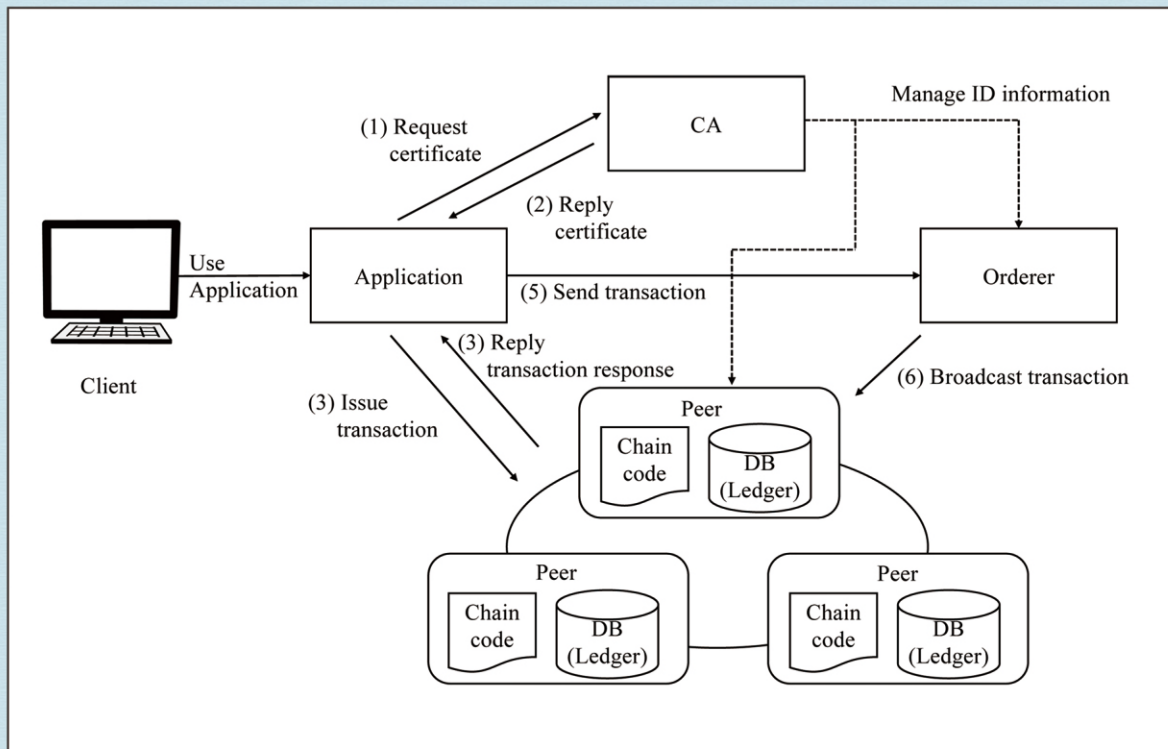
Manage ID information

(1) Request certificate

CA

(2) Reply certificate

Use Application

Application

(5) Send transaction

Orderer

Client

(3) Reply transaction response

(3) Issue transaction

(6) Broadcast transaction

Peer

Chain code

DB (Ledger)

Peer

Chain code

DB (Ledger)

Peer

Chain code

DB (Ledger)